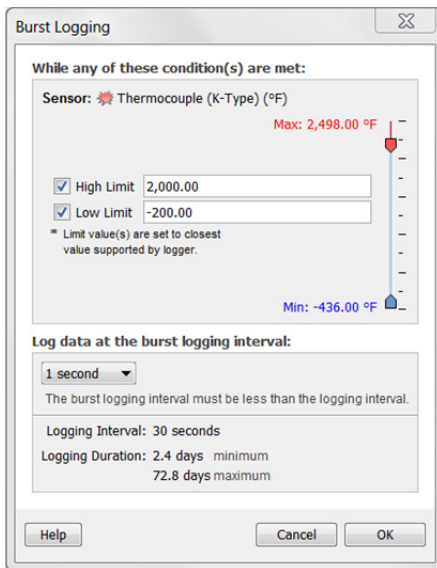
Burst Logging

While any of these condition(s) are met:

Sensor: Thermocouple (K-Type) (°F)

Max: 2,498.00 °F

High Limit 2,000.00

Low Limit -200.00

* Limit value(s) are set to closest value supported by logger.

Min: -436.00 °F

Log data at the burst logging interval:

1 second

The burst logging interval must be less than the logging interval.

Logging Interval: 30 seconds

Logging Duration: 2.4 days minimum

72.8 days maximum

Help

Cancel

OK